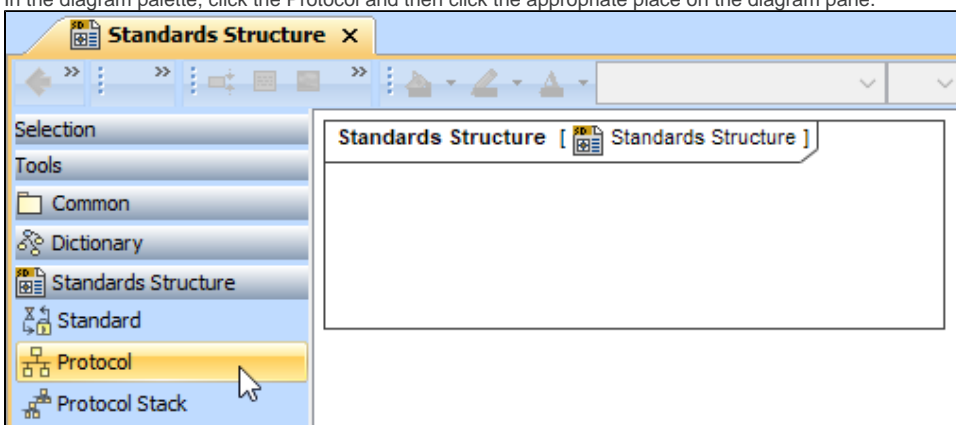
In the diagram palette, click the Protocol and then click the appropriate place on the diagram pane.

Standards Structure ×

Selection
Tools
Common
Dictionary
Standards Structure
Standard
Protocol
Protocol Stack

Standards Structure [ Standards Structure ]